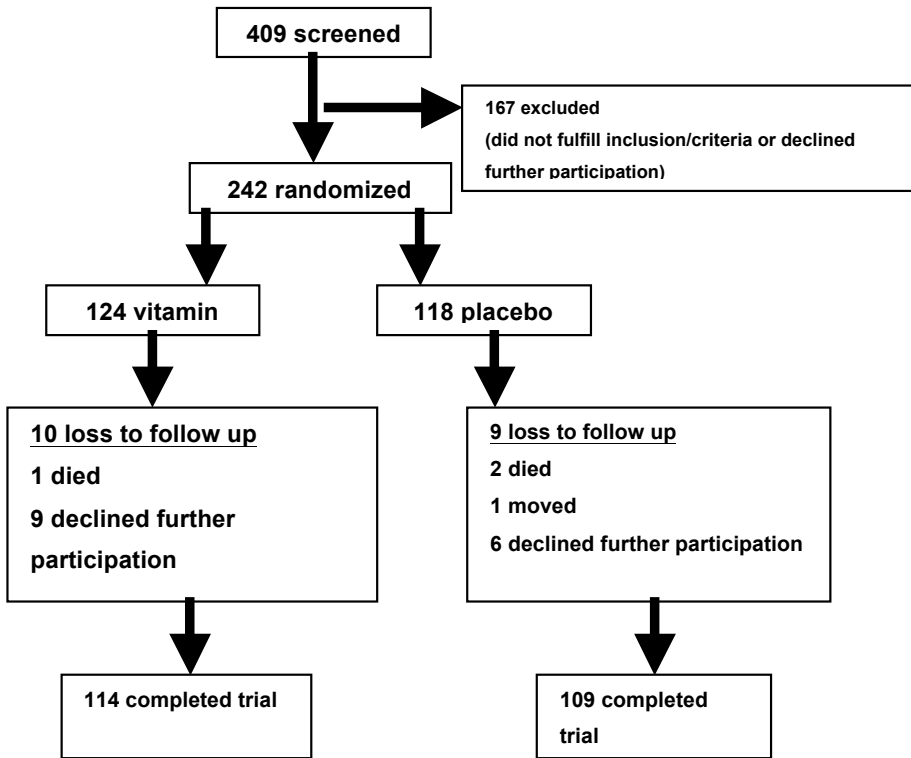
409 screened

167 excluded
(did not fulfill inclusion/criteria or declined further participation)

242 randomized

124 vitamin

118 placebo

10 loss to follow up
1 died
9 declined further participation

9 loss to follow up
2 died
1 moved
6 declined further participation

114 completed trial

109 completed trial